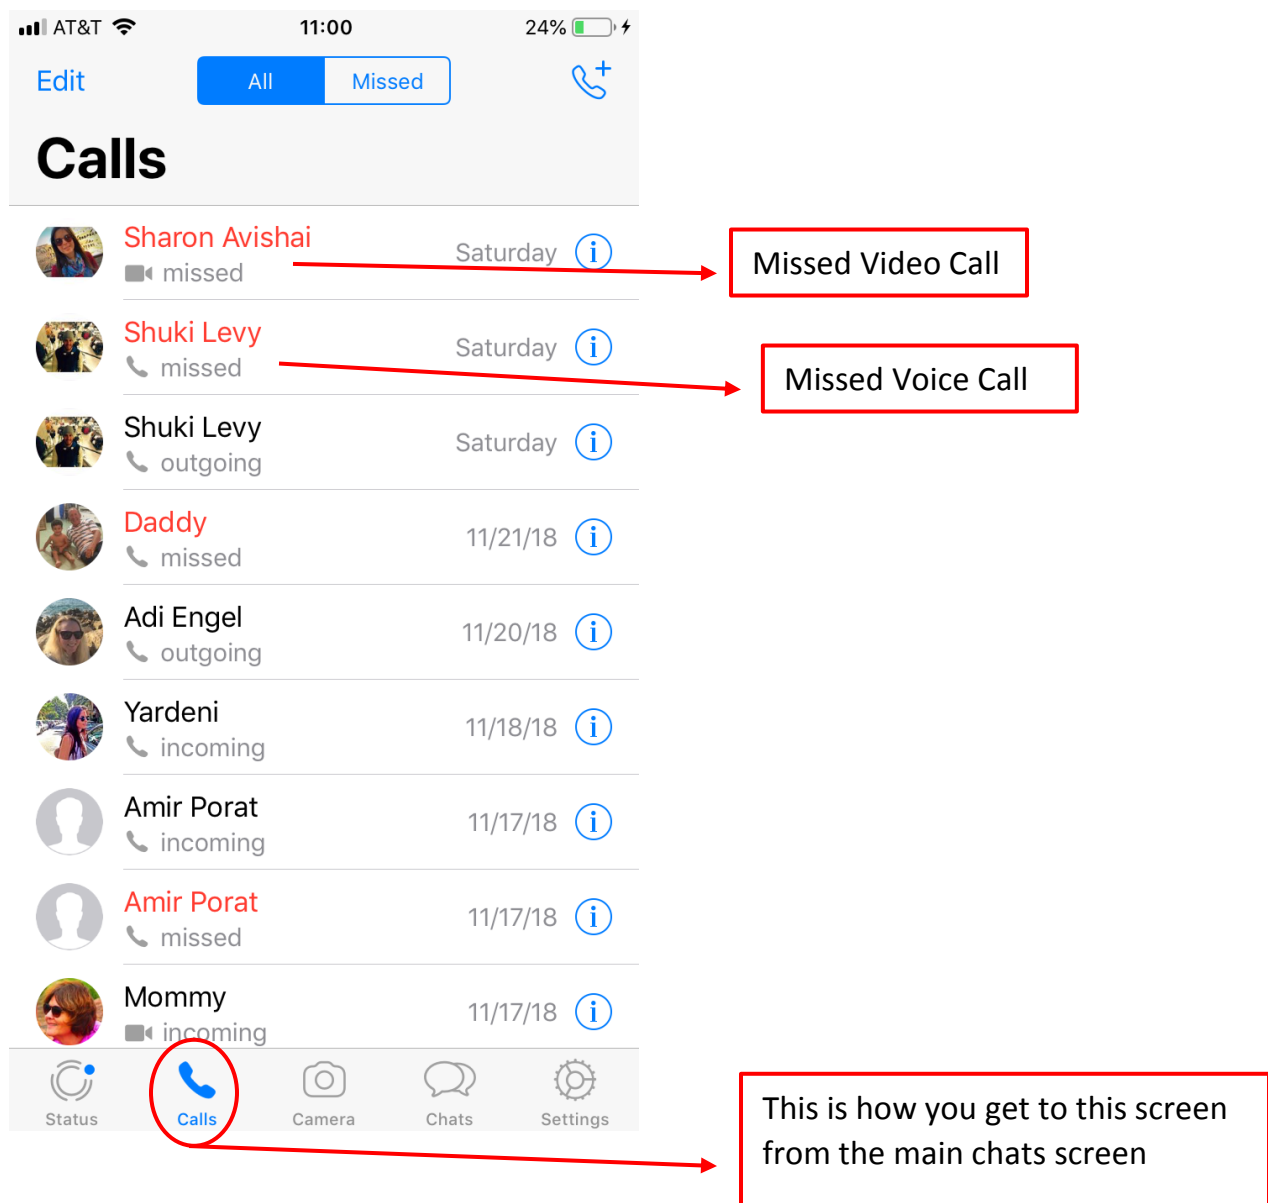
AT&T 11:00 24%

Edit All Missed

Calls

Sharon Avishai
missed
Saturday

Missed Video Call

Shuki Levy
missed
Saturday

Missed Voice Call

Shuki Levy
outgoing
Saturday

Daddy
missed
11/21/18

Adi Engel
outgoing
11/20/18

Yardeni
incoming
11/18/18

Amir Porat
incoming
11/17/18

Amir Porat
missed
11/17/18

Mommy
incoming
11/17/18

Status Calls Camera Chats Settings

This is how you get to this screen from the main chats screen